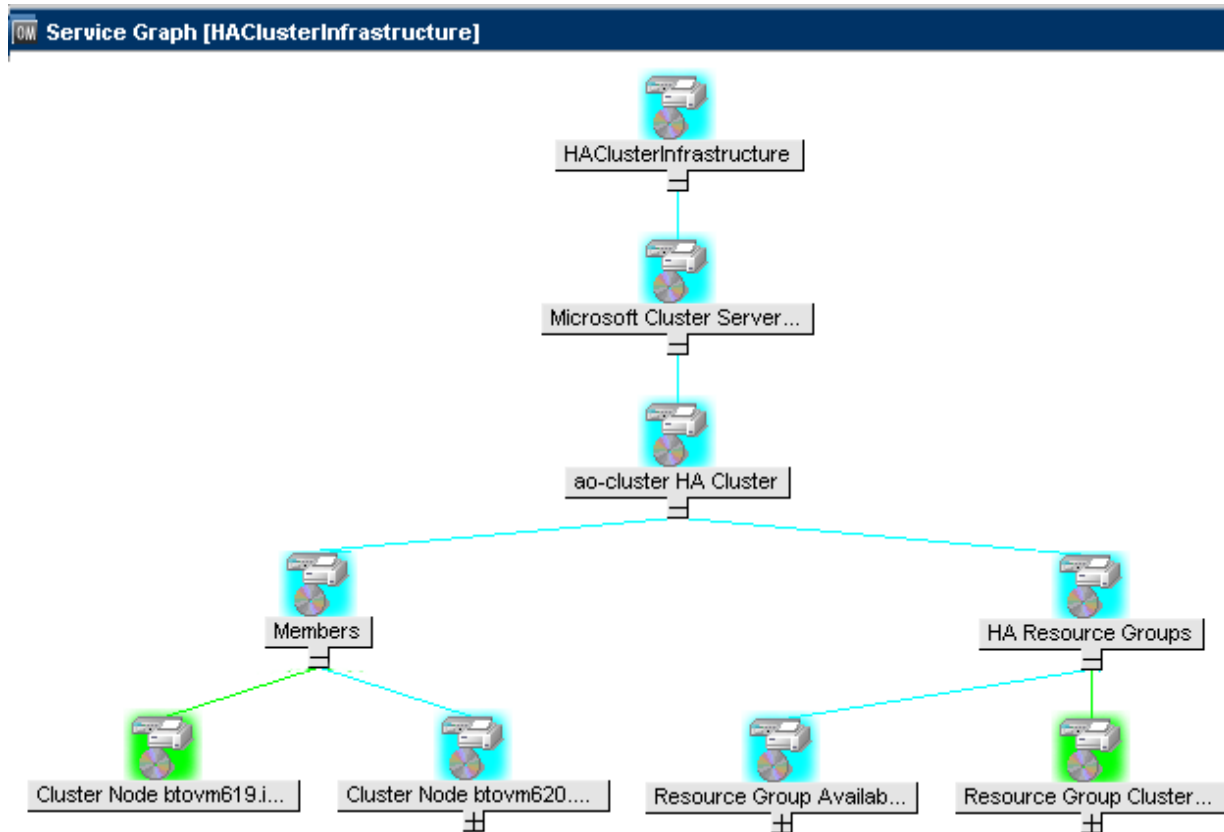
OM Service Graph [HAClusterInfrastructure]

HAClusterInfrastructure

Microsoft Cluster Server...

ao-cluster HA Cluster

Members

HA Resource Groups

Cluster Node btovm619.i...

Cluster Node btovm620....

Resource Group Availab...

Resource Group Cluster...